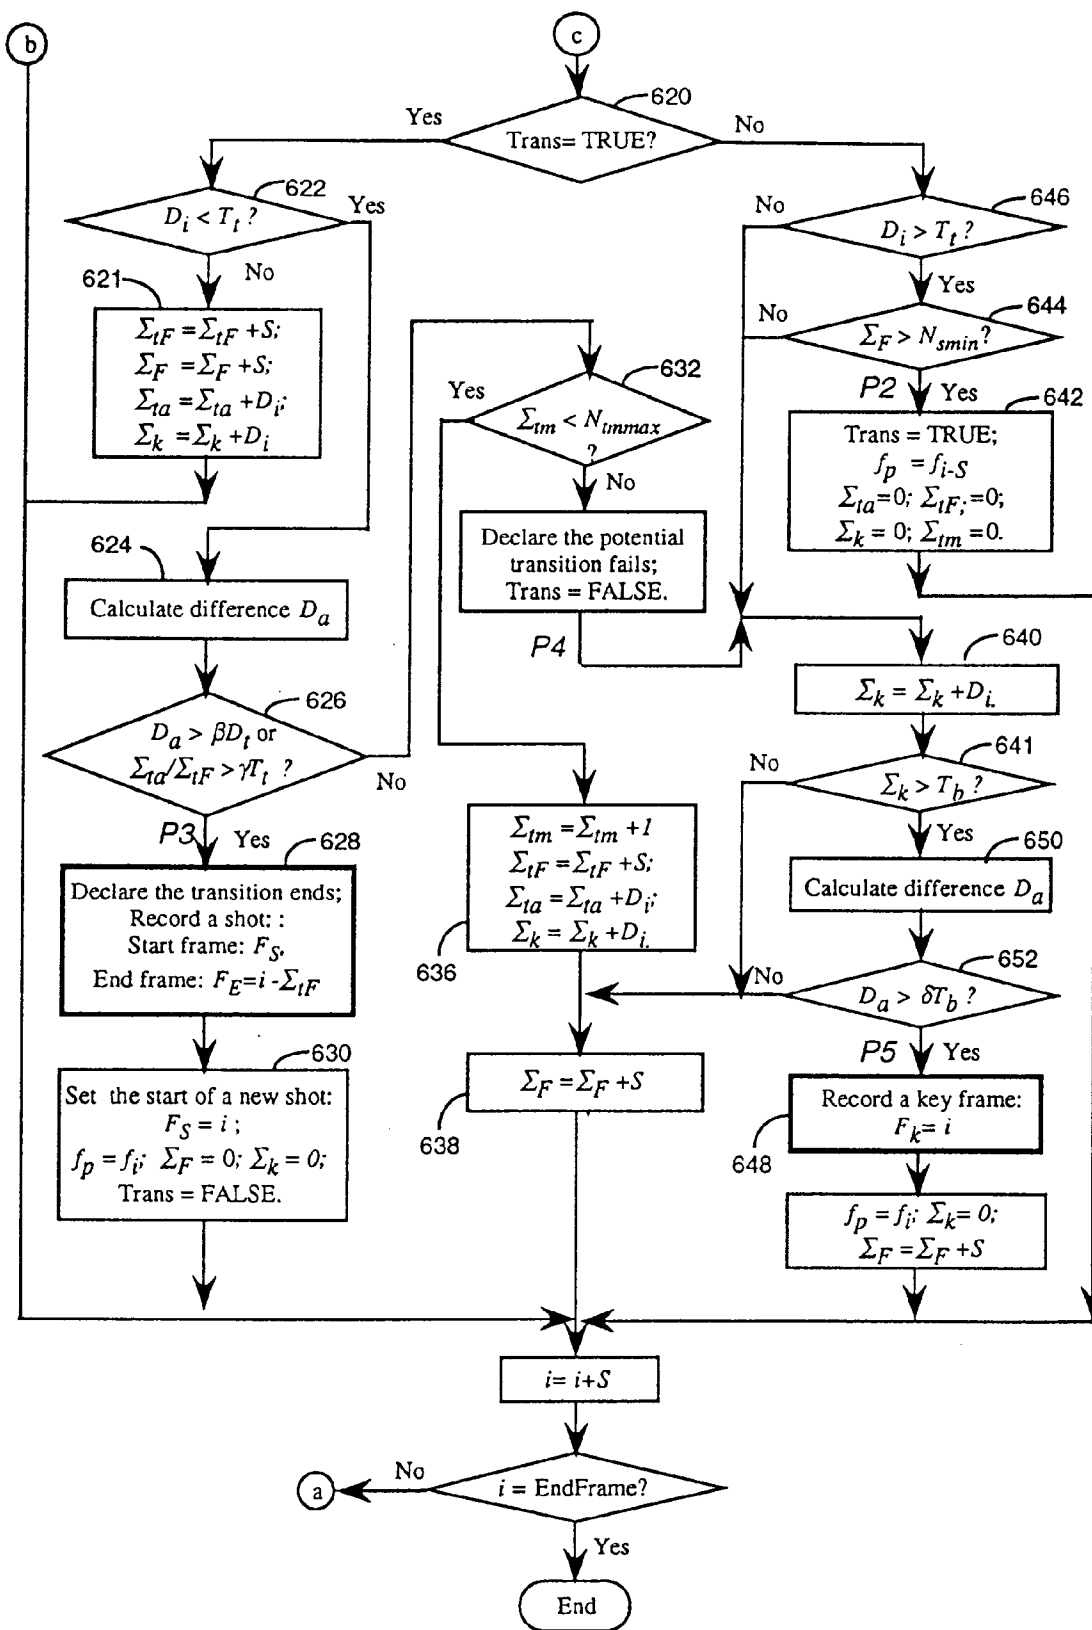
b

c

620

Yes

Trans= TRUE?

No

622

$D_i < T_t$ ?

Yes

No

621

$\Sigma_{tF} = \Sigma_{tF} + S;$
$\Sigma_F = \Sigma_F + S;$
$\Sigma_{ta} = \Sigma_{ta} + D_i;$
$\Sigma_k = \Sigma_k + D_i$

624

Calculate difference $D_a$

626

$D_a > \beta D_t$ or
$\Sigma_{ta}/\Sigma_{tF} > \gamma T_t$ ?

No

P3

Yes

628

Declare the transition ends;
Record a shot: :
Start frame: $F_S$,
End frame: $F_E = i - \Sigma_{tF}$

630

Set the start of a new shot:
$F_S = i$ ;
$f_p = f_i$; $\Sigma_F = 0$; $\Sigma_k = 0$;
Trans = FALSE.

632

Yes

$\Sigma_{tm} < N_{tmmax}$ ?

No

Declare the potential transition fails;
Trans = FALSE.

P4

$\Sigma_{tm} = \Sigma_{tm} + 1$
$\Sigma_{tF} = \Sigma_{tF} + S;$
$\Sigma_{ta} = \Sigma_{ta} + D_i;$
$\Sigma_k = \Sigma_k + D_i.$

636

$\Sigma_F = \Sigma_F + S$

638

No

646

$D_i > T_t$ ?

Yes

No

644

$\Sigma_F > N_{smin}$?

P2

Yes

642

Trans = TRUE;
$f_p = f_{i-S}$
$\Sigma_{ta}=0$; $\Sigma_{tF}=0$;
$\Sigma_k = 0$; $\Sigma_{tm} = 0$.

640

$\Sigma_k = \Sigma_k + D_i.$

No

641

$\Sigma_k > T_b$ ?

Yes

650

Calculate difference $D_a$

No

652

$D_a > \delta T_b$ ?

P5

Yes

Record a key frame:
$F_k = i$

648

$f_p = f_i$; $\Sigma_k = 0$;
$\Sigma_F = \Sigma_F + S$

$i = i + S$

No

a

$i$ = EndFrame?

Yes

End